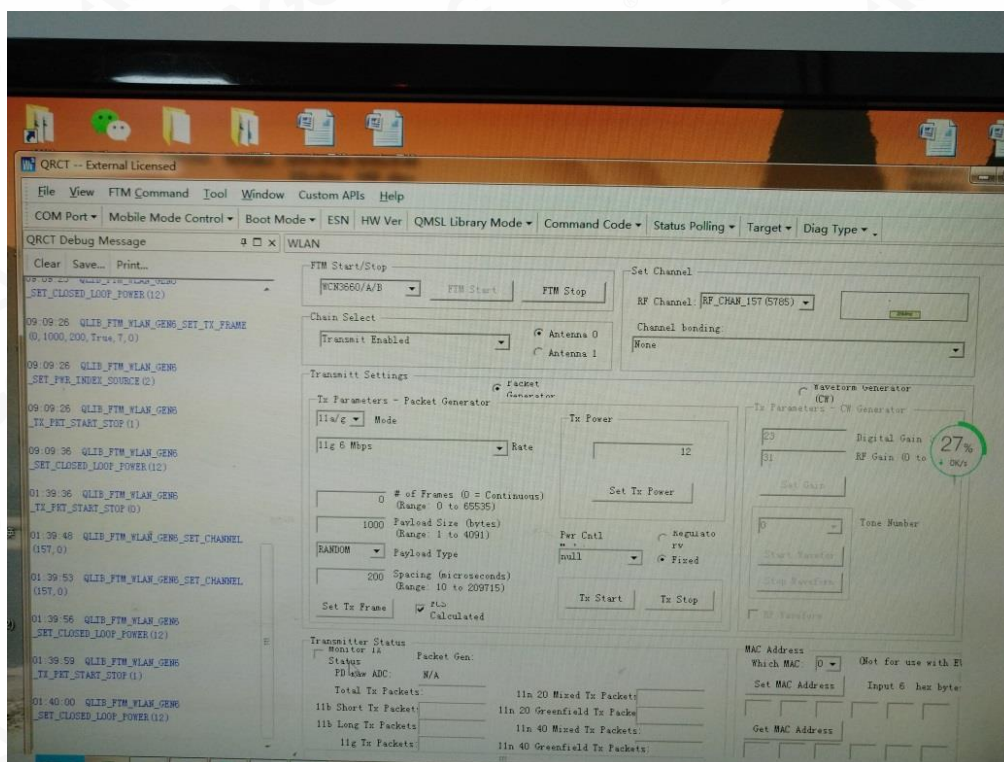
QRCT -- External Licensed

File View FTM Command Tool Window Custom APIs Help

COM Port ▾ Mobile Mode Control ▾ Boot Mode ▾ ESN HW Ver QMSL Library Mode ▾ Command Code ▾ Status Polling ▾ Target ▾ Diag Type ▾

QRCT Debug Message

WLAN

Clear Save... Print...

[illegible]
_SET_CLOSED_LOOP_POWER(12)

09:09:26 QLIB_FTM_WLAN_GEN6_SET_TX_FRAME (0,1000,200,True,T,0)

09:09:26 QLIB_FTM_WLAN_GEN6 _SET_PWR_INDEX_SOURCE(2)

09:09:26 QLIB_FTM_WLAN_GEN6 _TX_PKT_START_STOP(1)

09:09:36 QLIB_FTM_WLAN_GEN6 _SET_CLOSED_LOOP_POWER(12)

01:39:36 QLIB_FTM_WLAN_GEN6 _TX_PKT_START_STOP(0)

01:39:48 QLIB_FTM_WLAN_GEN6_SET_CHANNEL (157,0)

01:39:53 QLIB_FTM_WLAN_GEN6_SET_CHANNEL (157,0)

01:39:56 QLIB_FTM_WLAN_GEN6 _SET_CLOSED_LOOP_POWER(12)

01:39:59 QLIB_FTM_WLAN_GEN6 _TX_PKT_START_STOP(1)

01:40:00 QLIB_FTM_WLAN_GEN6 _SET_CLOSED_LOOP_POWER(12)

FTM Start/Stop
WCN3660/A/B
FTM Start
FTM Stop

Set Channel
RF Channel: RF_CHAN_157(5785)
Channel bonding
None

Chain Select
Transmit Enabled
Antenna 0
Antenna 1

Transmitt Settings
Packet Generator
Waveform Generator (CW)

Tx Parameters - Packet Generator
11a/g Mode
11g 6 Mbps Rate
0 # of Frames (0 = Continuous) (Range: 0 to 65535)
1000 Payload Size (bytes) (Range: 1 to 4091)
RANDOM Payload Type
200 Spacing (microseconds) (Range: 10 to 209715)
Set Tx Frame
FCS Calculated

Tx Power
12
Set Tx Power
Pwr Cntl
null
Regulatory
Fixed
Tx Start
Tx Stop

Tx Parameters - CW Generator
23 Digital Gain
31 RF Gain (0 to
Set Gain
0 Tone Number
Start Waveform
Stop Waveform
RF Waveform

27%
0K/s

Transmitter Status
Monitor 1A
Status
Packet Gen:
PD HW ADC: N/A
Total Tx Packets:
11b Short Tx Packets
11b Long Tx Packets
11g Tx Packets
11n 20 Mixed Tx Packets
11n 20 Greenfield Tx Packe
11n 40 Mixed Tx Packets
11n 40 Greenfield Tx Packets

MAC Address
Which MAC: 0
(Not for use with E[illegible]
Set MAC Address
Input 6 hex byte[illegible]
Get MAC Address